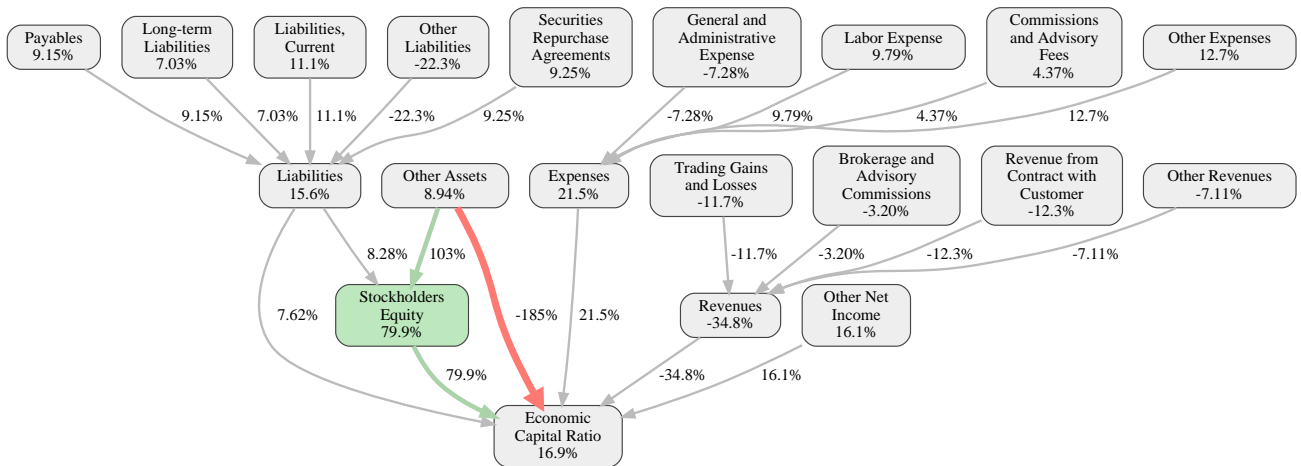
Payables
9.15%

Long-term Liabilities
7.03%

Liabilities, Current
11.1%

Other Liabilities
-22.3%

Securities Repurchase Agreements
9.25%

General and Administrative Expense
-7.28%

Labor Expense
9.79%

Commissions and Advisory Fees
4.37%

Other Expenses
12.7%

9.15%

7.03%

11.1%

-22.3%

9.25%

-7.28%

9.79%

4.37%

12.7%

Liabilities
15.6%

Other Assets
8.94%

Expenses
21.5%

Trading Gains and Losses
-11.7%

Brokerage and Advisory Commissions
-3.20%

Revenue from Contract with Customer
-12.3%

Other Revenues
-7.11%

8.28%

103%

-11.7%

-3.20%

-12.3%

-7.11%

Stockholders Equity
79.9%

7.62%

-185%

21.5%

Revenues
-34.8%

Other Net Income
16.1%

79.9%

-34.8%

16.1%

Economic Capital Ratio
16.9%